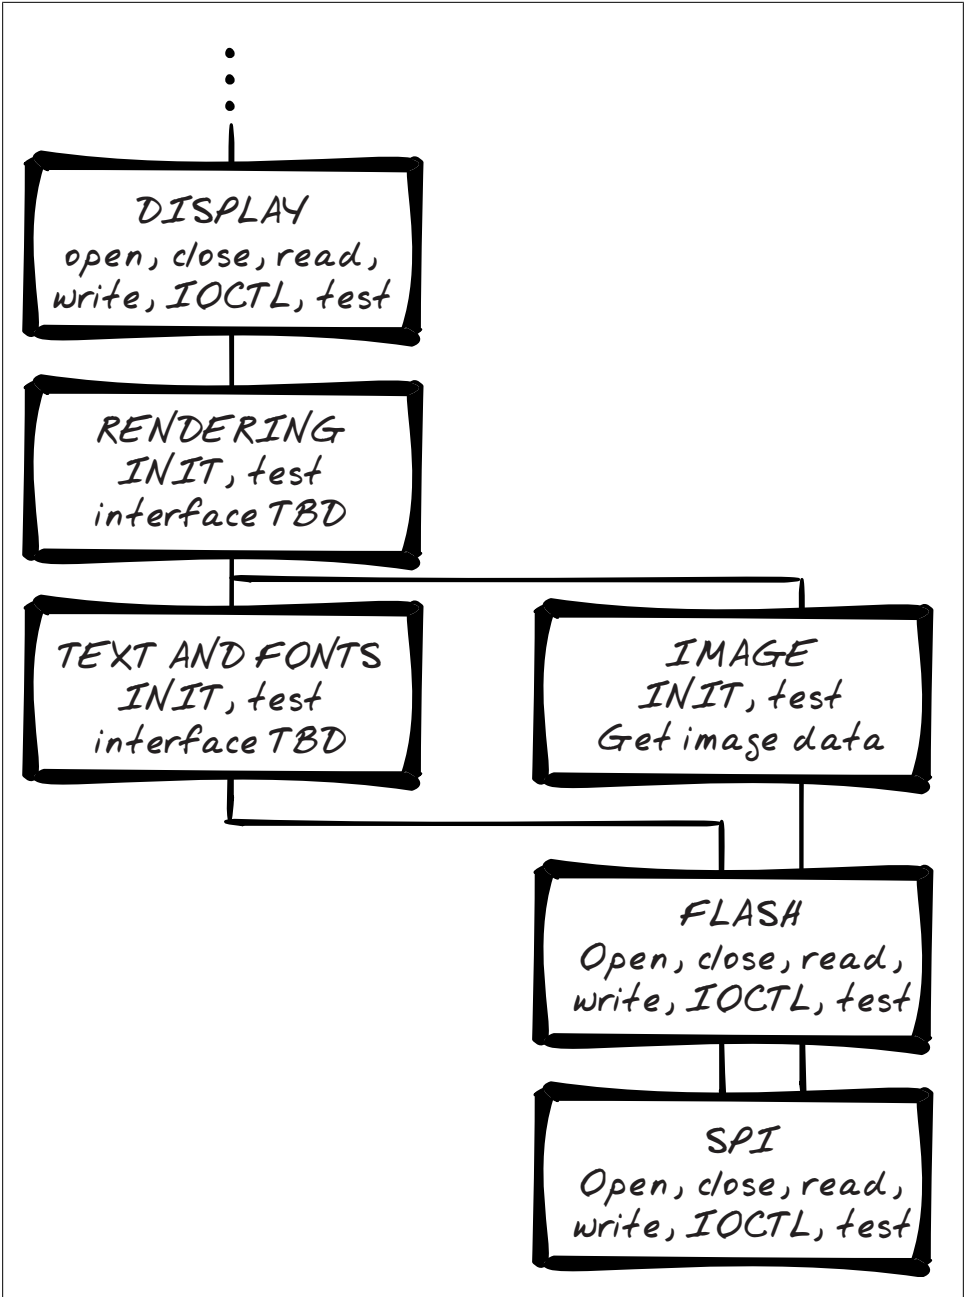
DISPLAY
open, close, read, write, IOCTL, test

RENDERING
INIT, test
interface TBD

TEXT AND FONTS
INIT, test
interface TBD

IMAGE
INIT, test
Get image data

FLASH
Open, close, read, write, IOCTL, test

SPI
Open, close, read, write, IOCTL, test